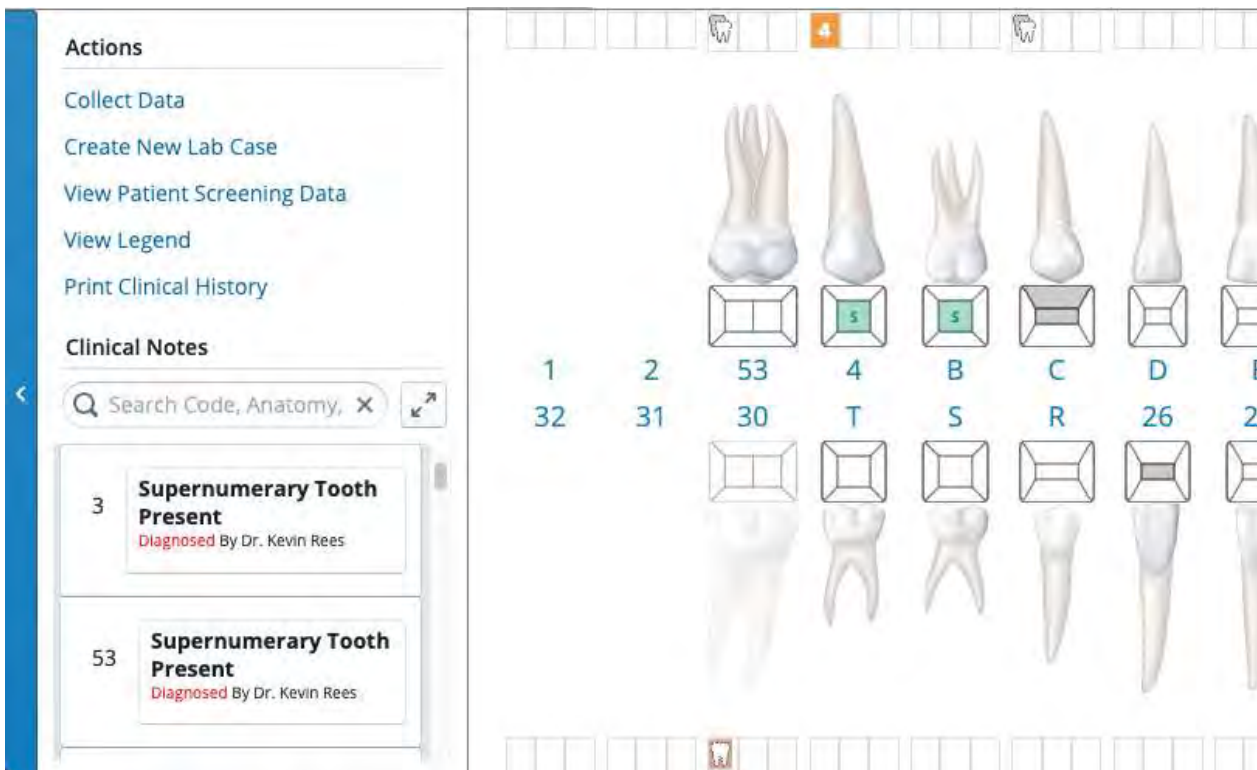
Actions

Collect Data

Create New Lab Case

View Patient Screening Data

View Legend

Print Clinical History

Clinical Notes

Search Code, Anatomy,

3 Supernumerary Tooth Present
Diagnosed By Dr. Kevin Rees

53 Supernumerary Tooth Present
Diagnosed By Dr. Kevin Rees

4

S

S

1 2 53 4 B C D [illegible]

32 31 30 T S R 26 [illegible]